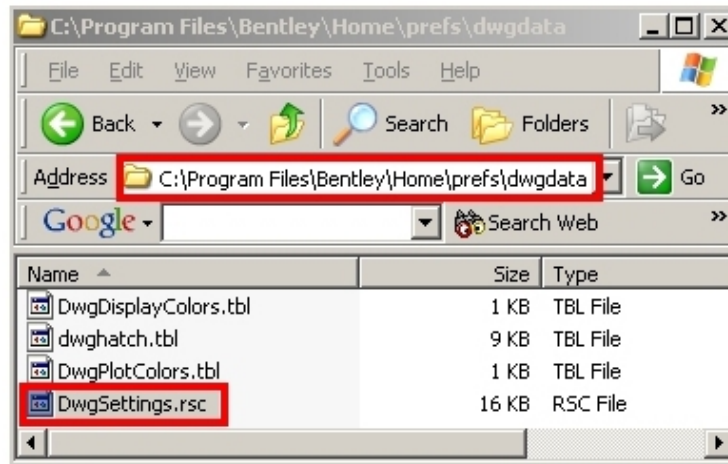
C:\Program Files\Bentley\Home\prefs\dwgdata

File Edit View Favorites Tools Help

Back Search Folders

Address C:\Program Files\Bentley\Home\prefs\dwgdata Go

Google Search Web

| Name | Size | Type |
|---|---|---|
| DwgDisplayColors.tbl | 1 KB | TBL File |
| dwghatch.tbl | 9 KB | TBL File |
| DwgPlotColors.tbl | 1 KB | TBL File |
| DwgSettings.rsc | 16 KB | RSC File |